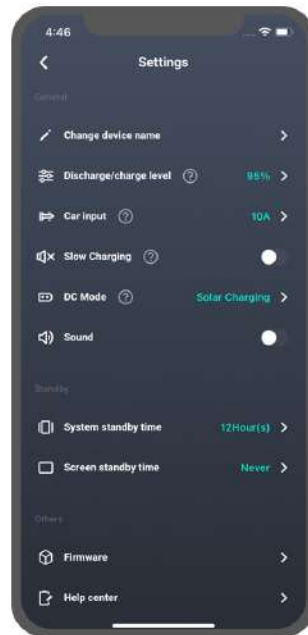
4:46

Settings

General

Change device name

Discharge/charge level 95%

Car input 10A

Slow Charging

DC Mode Solar Charging

Sound

Standby

System standby time 12Hour(s)

Screen standby time Never

Others

Firmware

Help center